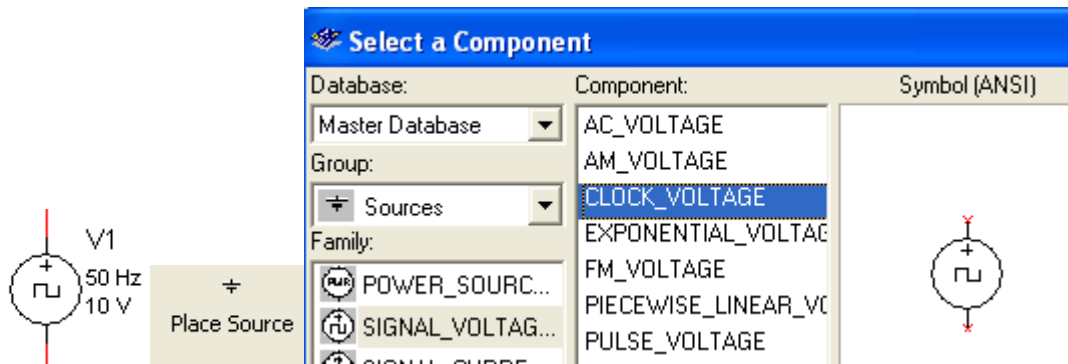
V1
50 Hz
10 V

Place Source

Select a Component

Database:
Master Database
Group:
Sources
Family:
POWER_SOURC...
SIGNAL_VOLTAG...
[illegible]

Component:
AC_VOLTAGE
AM_VOLTAGE
CLOCK_VOLTAGE
EXPONENTIAL_VOLTAG
FM_VOLTAGE
PIECEWISE_LINEAR_V(
PULSE_VOLTAGE

Symbol (ANSI)